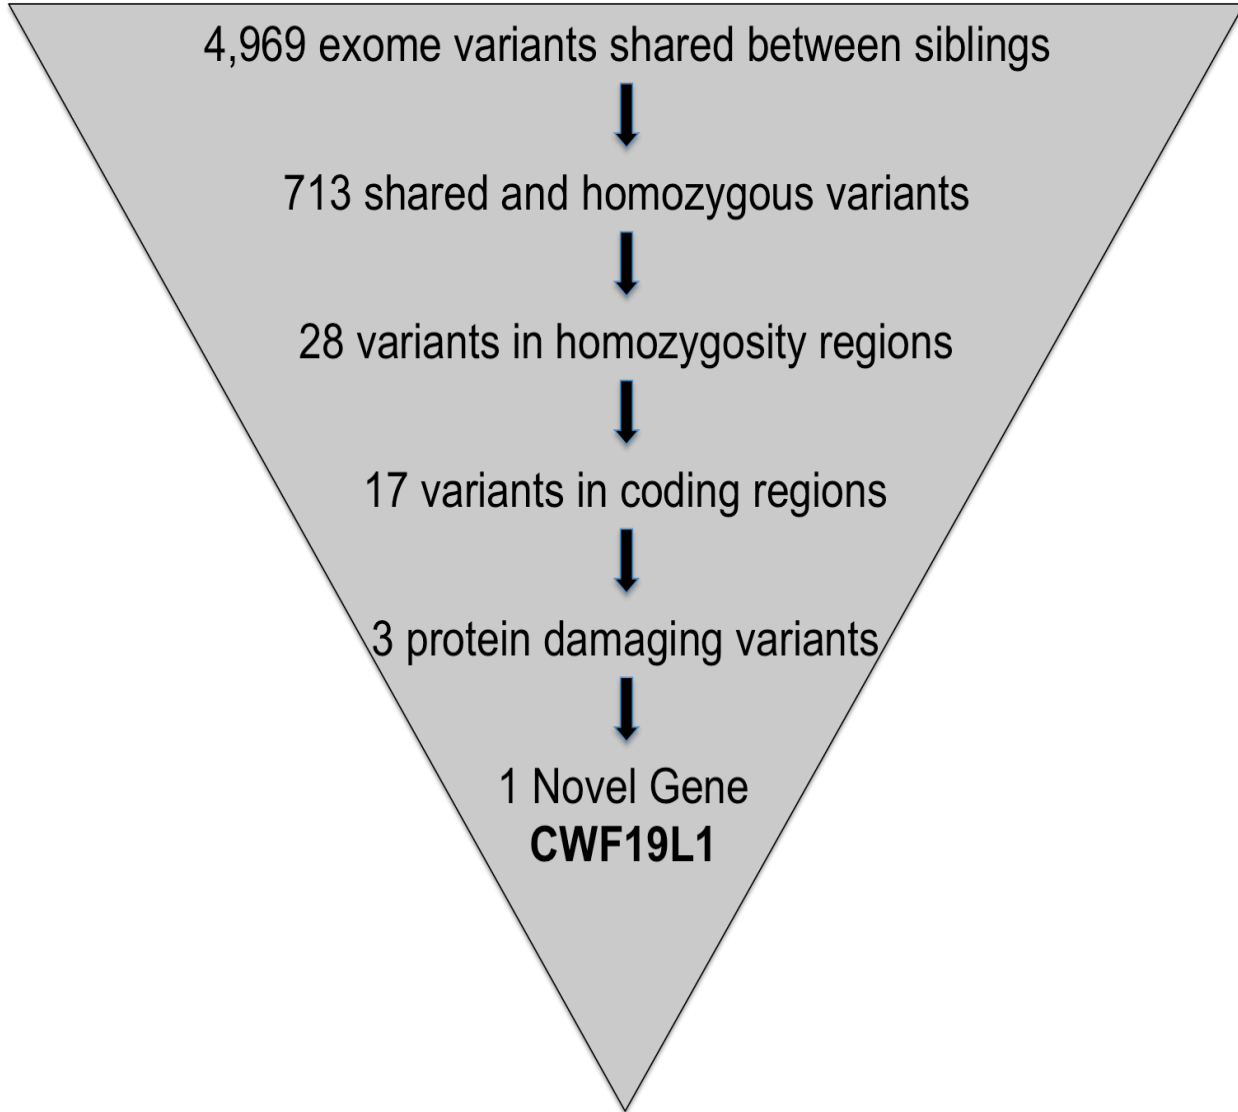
4,969 exome variants shared between siblings

713 shared and homozygous variants

28 variants in homozygosity regions

17 variants in coding regions

3 protein damaging variants

1 Novel Gene
**CWF19L1**